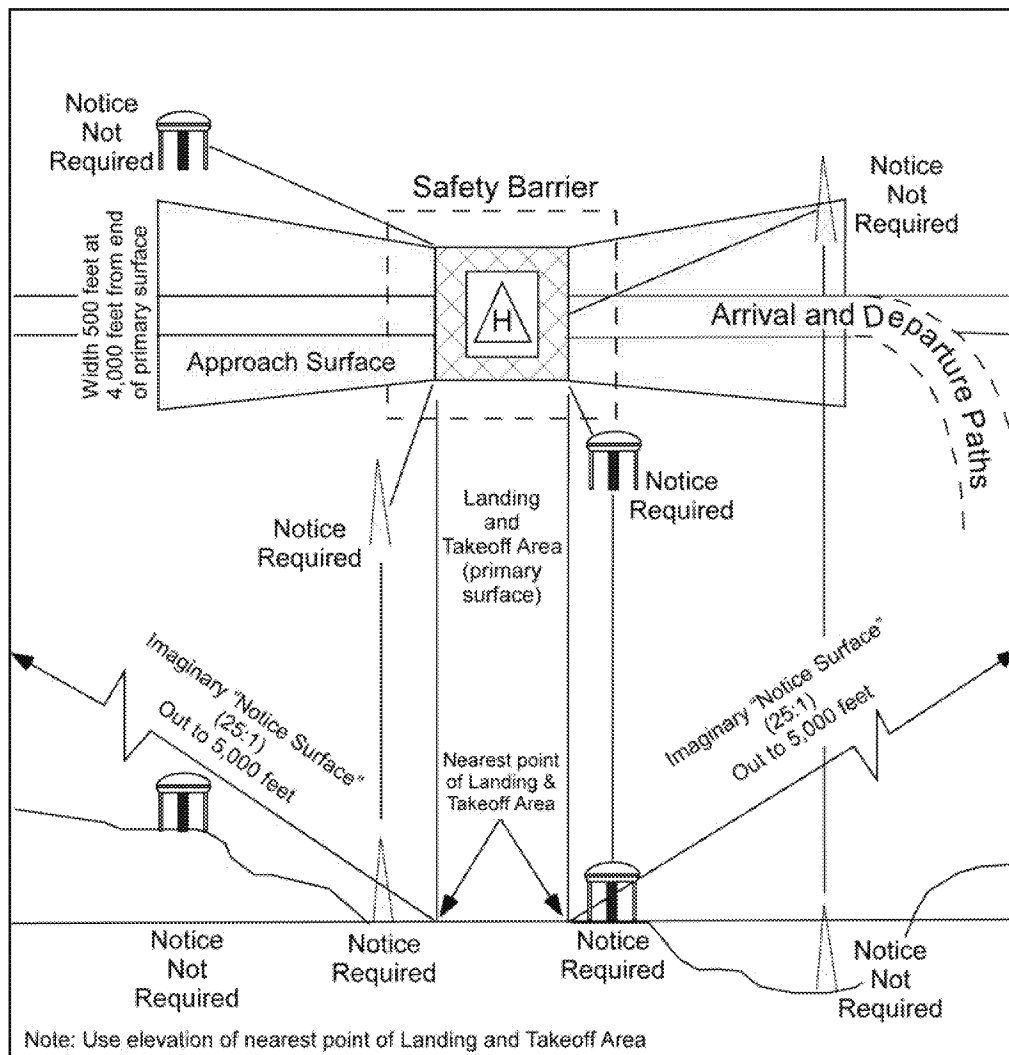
Notice Not Required

Safety Barrier

Notice Not Required

Width 500 feet at 4,000 feet from end of primary surface

H

Arrival and Departure Paths

Approach Surface

Notice Required

Landing and Takeoff Area (primary surface)

Notice Required

Imaginary "Notice Surface" (25:1) Out to 5,000 feet

Nearest point of Landing & Takeoff Area

Imaginary "Notice Surface" (25:1) Out to 5,000 feet

Notice Not Required

Notice Required

Notice Required

Notice Not Required

Note: Use elevation of nearest point of Landing and Takeoff Area